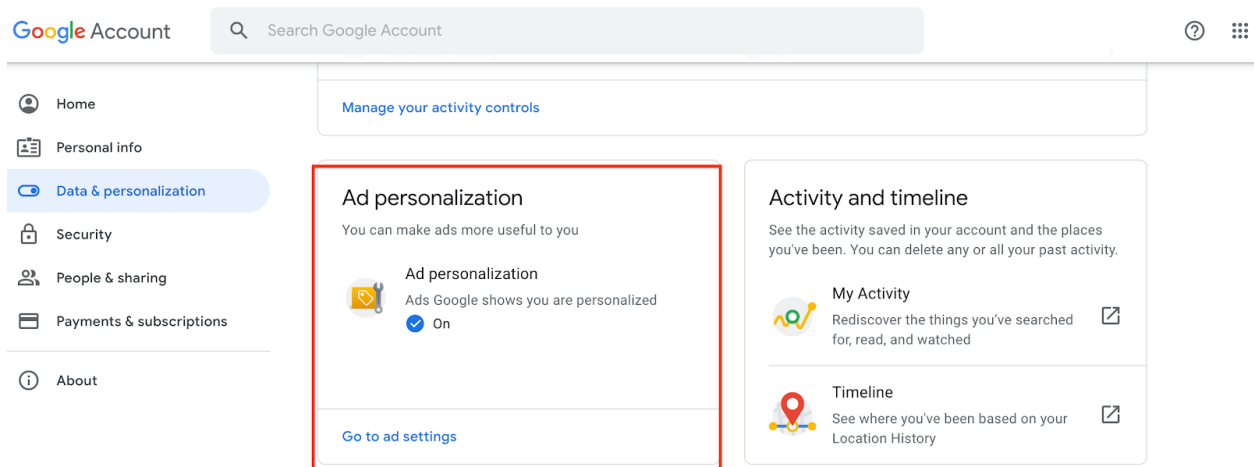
Google Account

Search Google Account

Home
Personal info
Data & personalization
Security
People & sharing
Payments & subscriptions
About

Manage your activity controls

Ad personalization
You can make ads more useful to you

Ad personalization
Ads Google shows you are personalized
On

Go to ad settings

Activity and timeline
See the activity saved in your account and the places you've been. You can delete any or all your past activity.

My Activity
Rediscover the things you've searched for, read, and watched

Timeline
See where you've been based on your Location History